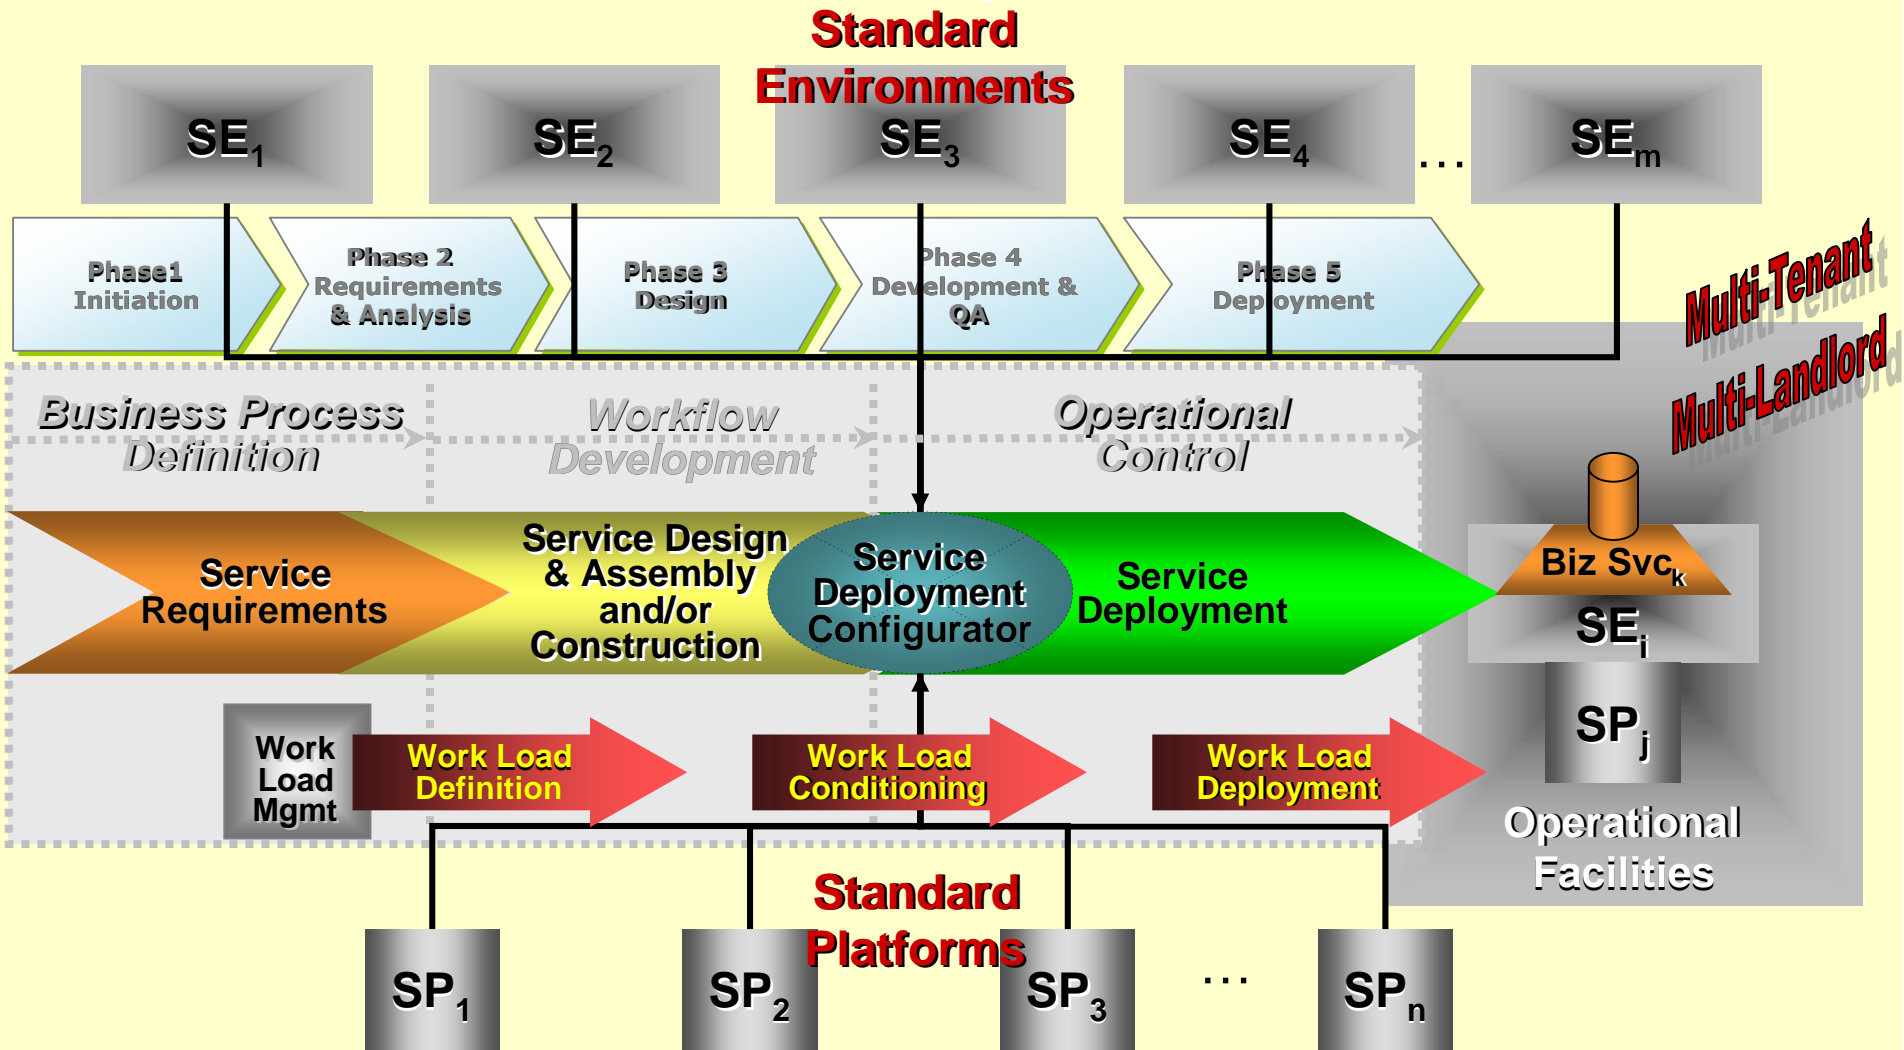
Standard Environments

$SE_1$

$SE_2$

$SE_3$

$SE_4$

. . .

$SE_m$

Phase1 Initiation

Phase 2 Requirements & Analysis

Phase 3 Design

Phase 4 Development & QA

Phase 5 Deployment

Multi-Tenant

Multi-Landlord

Business Process Definition

Workflow Development

Operational Control

Service Requirements

Service Design & Assembly and/or Construction

Service Deployment Configurator

Service Deployment

Biz $Svc_k$

$SE_i$

$SP_j$

Work Load Mgmt

Work Load Definition

Work Load Conditioning

Work Load Deployment

Operational Facilities

Standard Platforms

$SP_1$

$SP_2$

$SP_3$

. . .

$SP_n$